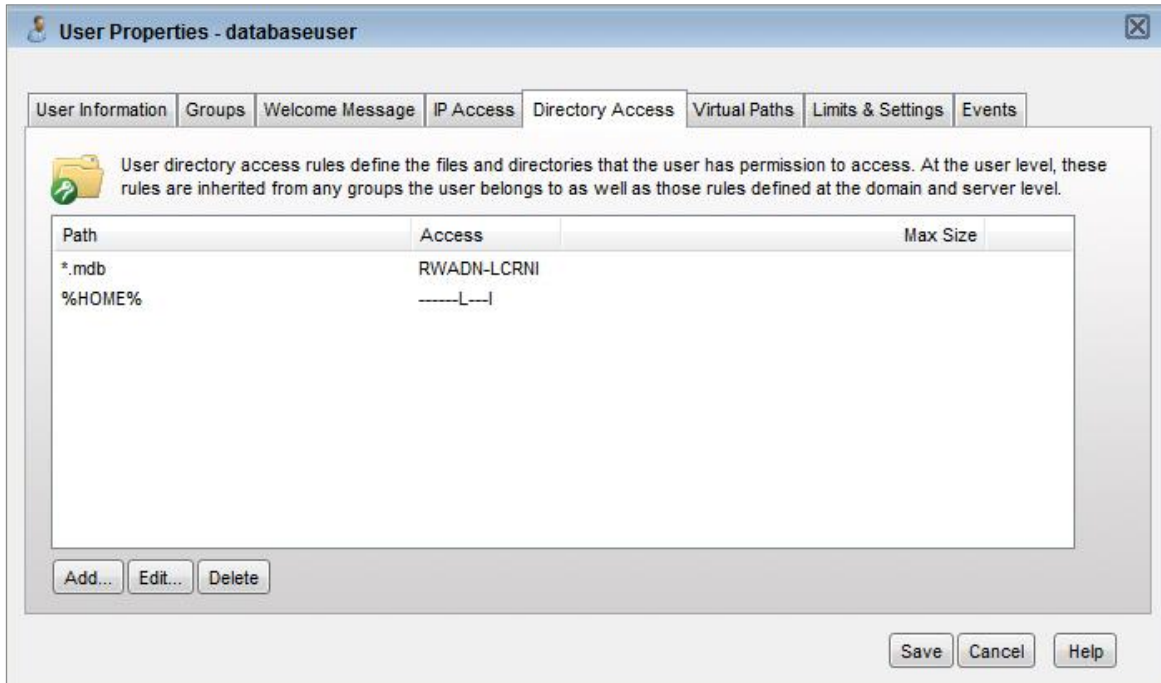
User Properties - databaseuser

User Information | Groups | Welcome Message | IP Access | Directory Access | Virtual Paths | Limits & Settings | Events

User directory access rules define the files and directories that the user has permission to access. At the user level, these rules are inherited from any groups the user belongs to as well as those rules defined at the domain and server level.

| Path | Access | Max Size |
|---|---|---|
| *.mdb | RWADN-LCRNI | |
| %HOME% | -------L---I | |

Add... Edit... Delete

Save Cancel Help